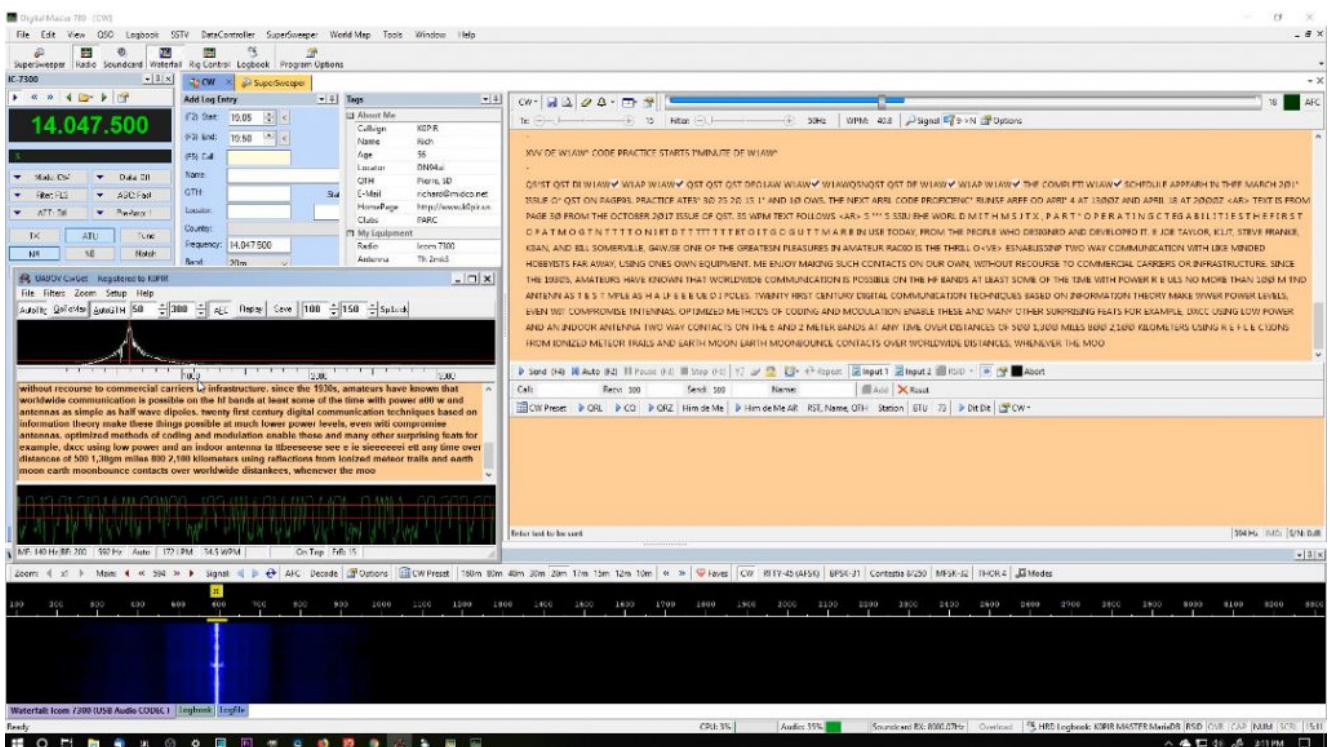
Digital Master 780 (CW)

File Edit View QSO Logbook SSTV DataController SuperSweeper World Map Tools Window Help

SuperSweeper Radio Soundcard Waterfall Rig Control Logbook Program Options

IC-7300

CW SuperSweeper

14.047.500

Mode: CW Data Off
Filter: FL1 AGC: Fast
ATT: Off PreAmp: I
TX ATU Tune
NR NB Notch

Add Log Entry
(F2) Start: 19.05
(F3) End: 19.50
(F5) Call
Name:
QTH:
Locator:
Country:
Frequency: 14.047.500
Band: 20m

Tags
About Me
Callsign K0PIR
Name Rich
Age 56
Locator DN94ai
QTH Pierre, SD
E-Mail richard@midco.net
HomePage http://www.k0pir.us
Clubs PARC
My Equipment
Radio Icom 7300
Antenna Tk 2mk5

UA9OV CwGet Registered to K0PIR
File Filters Zoom Setup Help
AutoRig QsfoMap AutoGTH 50 300 AFC Replay Save 100 150 Splash

without recourse to commercial carriers infrastructure. since the 1930s, amateurs have known that worldwide communication is possible on the hf bands at least some of the time with power a00 w and antennas as simple as half wave dipoles. twenty first century digital communication techniques based on information theory make these things possible at much lower power levels, even witi compromise antennas, optimized methods of coding and modulation enable those and many other surprising feats for example, dxcc using low power and an indoor antenna to ttbeeseese see e ie sieeeeeeei ett any time over distances of 500 1,30gm miles 800 2,100 kilometers using raflections from ionized meteor trails and earth moon earth moonbounce contacts over worldwide distankees, whenever the moo

MF: 140 Hz BF: 200 592 Hz Auto 172 LPM 34.5 WPM On Top Fdb 15

CW Tx Filter 15 50Hz WPM: 40.8 Signal T>N Options AFC

XVV DE W1AW CODE PRACTICE STARTS 7MINUTE DE W1AW

QST QST DE W1AW W1AP W1AW QST QST DEQ1AW W1AW W1AWQSNQST QST DE W1AW W1AP W1AW THE COMPLETE W1AW SCHEDULE APPEARS IN THEE MARCH 2017 ISSUE OF QST ON PAGE93. PRACTICE ATES 30 25 20 15 1 AND 10 OWS. THE NEXT ARRL CODE PROFICIENC RUNSE ARFE OD APRI 4 AT 1300Z AND APRIL 18 AT 2000Z <AR> TEXT IS FROM PAGE 30 FROM THE OCTOBER 2017 ISSUE OF QST. 35 WPM TEXT FOLLOWS <AR> S SSIU EHE WORLD M I T H M S J T X , P A R T O P E R A T I N G C T E G A B I L I T I E S T H E F I R S T O F A T M O G T N T T T T O N I E T D T T T T T T E T O I T G O G U T T M A R B IN USE TODAY, FROM THE PEOPLE WHO DESIGNED AND DEVELOPED IT. B JOE TAYLOR, K1JT, STEVE FRANKE, K9AN, AND BILL SOMERVILLE, G4WJSE ONE OF THE GREATESN PLEASURES IN AMATEUR RADIO IS THE THRILL O<VE> ESNABLISSNP TWO WAY COMMUNICATION WITH LIKE MINDED HOBBYISTS FAR AWAY, USING ONES OWN EQUIPMENT. ME ENJOY MAKING SUCH CONTACTS ON OUR OWN, WITHOUT RECOURSE TO COMMERCIAL CARRIERS OR INFRASTRUCTURE. SINCE THE 1930S, AMATEURS HAVE KNOWN THAT WORLDWIDE COMMUNICATION IS POSSIBLE ON THE HF BANDS AT LEAST SOME OF THE TIME WITH POWER R E ULS NO MORE THAN 100 M TND ANTENN AS T E S T MPLE AS H A LF E E E UE O I POLES. TWENTY FIRST CENTURY DIGITAL COMMUNICATION TECHNIQUES BASED ON INFORMATION THEORY MAKE WWER POWER LEVELS, EVEN WIT COMPROMISE INTENNAS. OPTIMIZED METHODS OF CODING AND MODULATION ENABLE THESE AND MANY OTHER SURPRISING FEATS FOR EXAMPLE, DXCC USING LOW POWER AND AN INDOOR ANTENNA TWO WAY CONTACTS ON THE 6 AND 2 METER BANDS AT ANY TIME OVER DISTANCES OF 500 1,300 MILES 800 2,100 KILOMETERS USING R E F L E CTIONS FROM IONIZED METEOR TRAILS AND EARTH MOON EARTH MOONBOUNCE CONTACTS OVER WORLDWIDE DISTANCES, WHENEVER THE MOO

Send (F4) Auto (F2) Pause (F4) Stop (F3) Repeat Input 1 Input 2 RSID Abort
Call: Recv: 599 Send: 599 Name: Add Reset
CW Preset QRL CQ QRZ Him de Me Him de Me AR RST, Name, QTH Station GTU 73 Dit Dit CW

Enter text to be sent

394 Hz IMD: S/N: 0dB

Zoom: Mark 594 Signal AFC Decode Options CW Preset 160m 80m 40m 30m 20m 17m 15m 12m 10m Faves CW RTTY-45 (AFSK) BPSK-31 Contestia 8/250 MFSK-32 THOR 4 Modes

100 200 300 400 500 600 700 800 900 1000 1100 1200 1300 1400 1500 1600 1700 1800 1900 2000 2100 2200 2300 2400 2500 2600 2700 2800 2900 3000 3100 3200 3300

Waterfall: Icom 7300 (USB Audio CODEC) Logbook Logfile

Ready CPU: 3% Audio: 35% Soundcard RX: 8000.07Hz Overload HRD Logbook: K0PIR MASTER MarieDB RSD OVR CAP NUM SCRL 15:11

3:11 PM